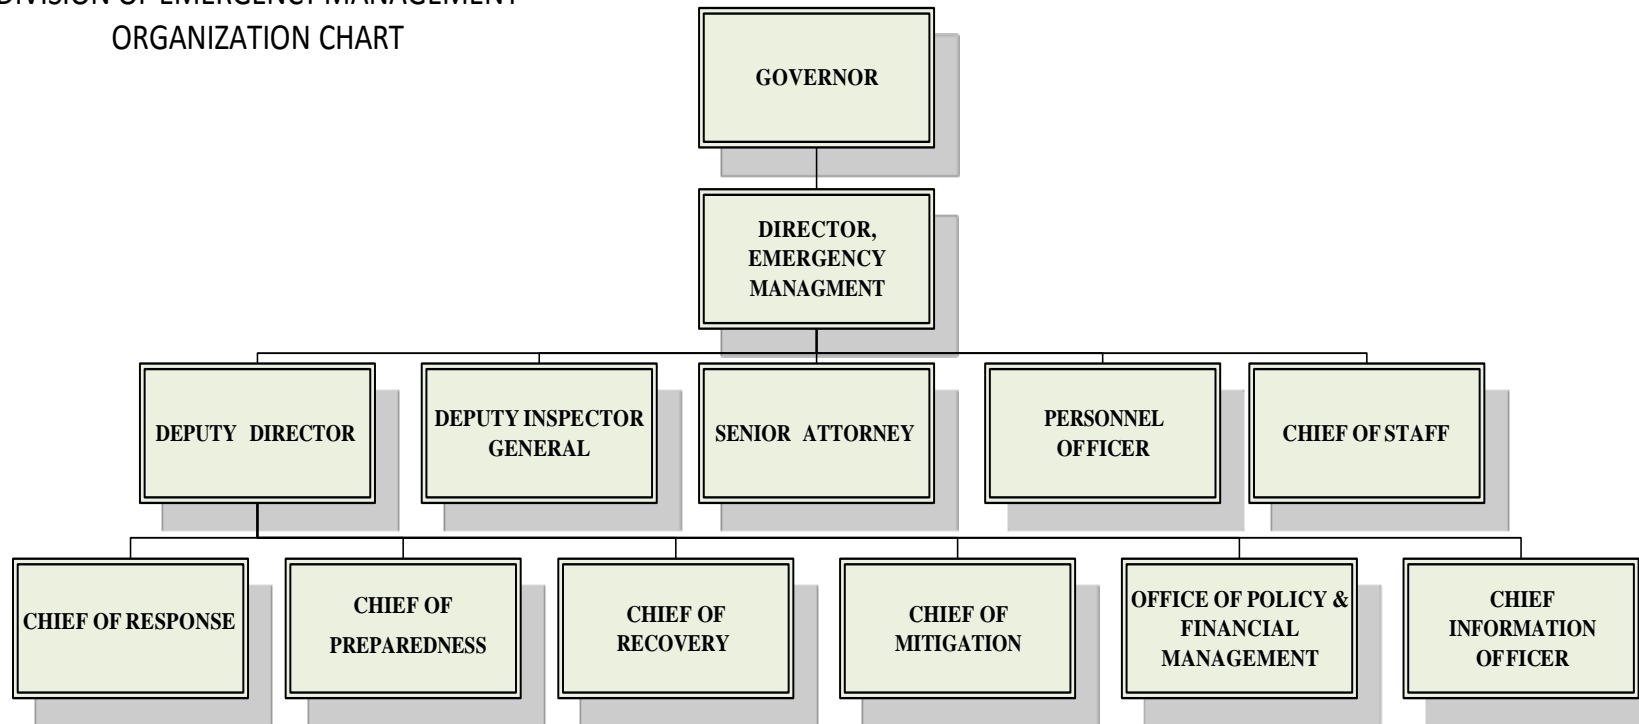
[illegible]IVISION OF EMERGENCY MANAGEMENT
ORGANIZATION CHART

GOVERNOR

DIRECTOR, EMERGENCY MANAGMENT

DEPUTY DIRECTOR

DEPUTY INSPECTOR GENERAL

SENIOR ATTORNEY

PERSONNEL OFFICER

CHIEF OF STAFF

CHIEF OF RESPONSE

CHIEF OF PREPAREDNESS

CHIEF OF RECOVERY

CHIEF OF MITIGATION

OFFICE OF POLICY & FINANCIAL MANAGEMENT

CHIEF INFORMATION OFFICER